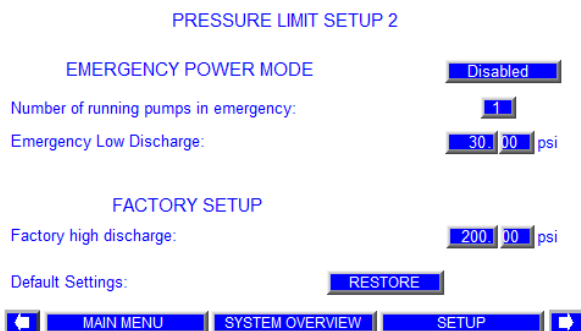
PRESSURE LIMIT SETUP 2

EMERGENCY POWER MODE

Disabled

Number of running pumps in emergency:

1

Emergency Low Discharge:

30. 00 psi

FACTORY SETUP

Factory high discharge:

200. 00 psi

Default Settings:

RESTORE

MAIN MENU

SYSTEM OVERVIEW

SETUP